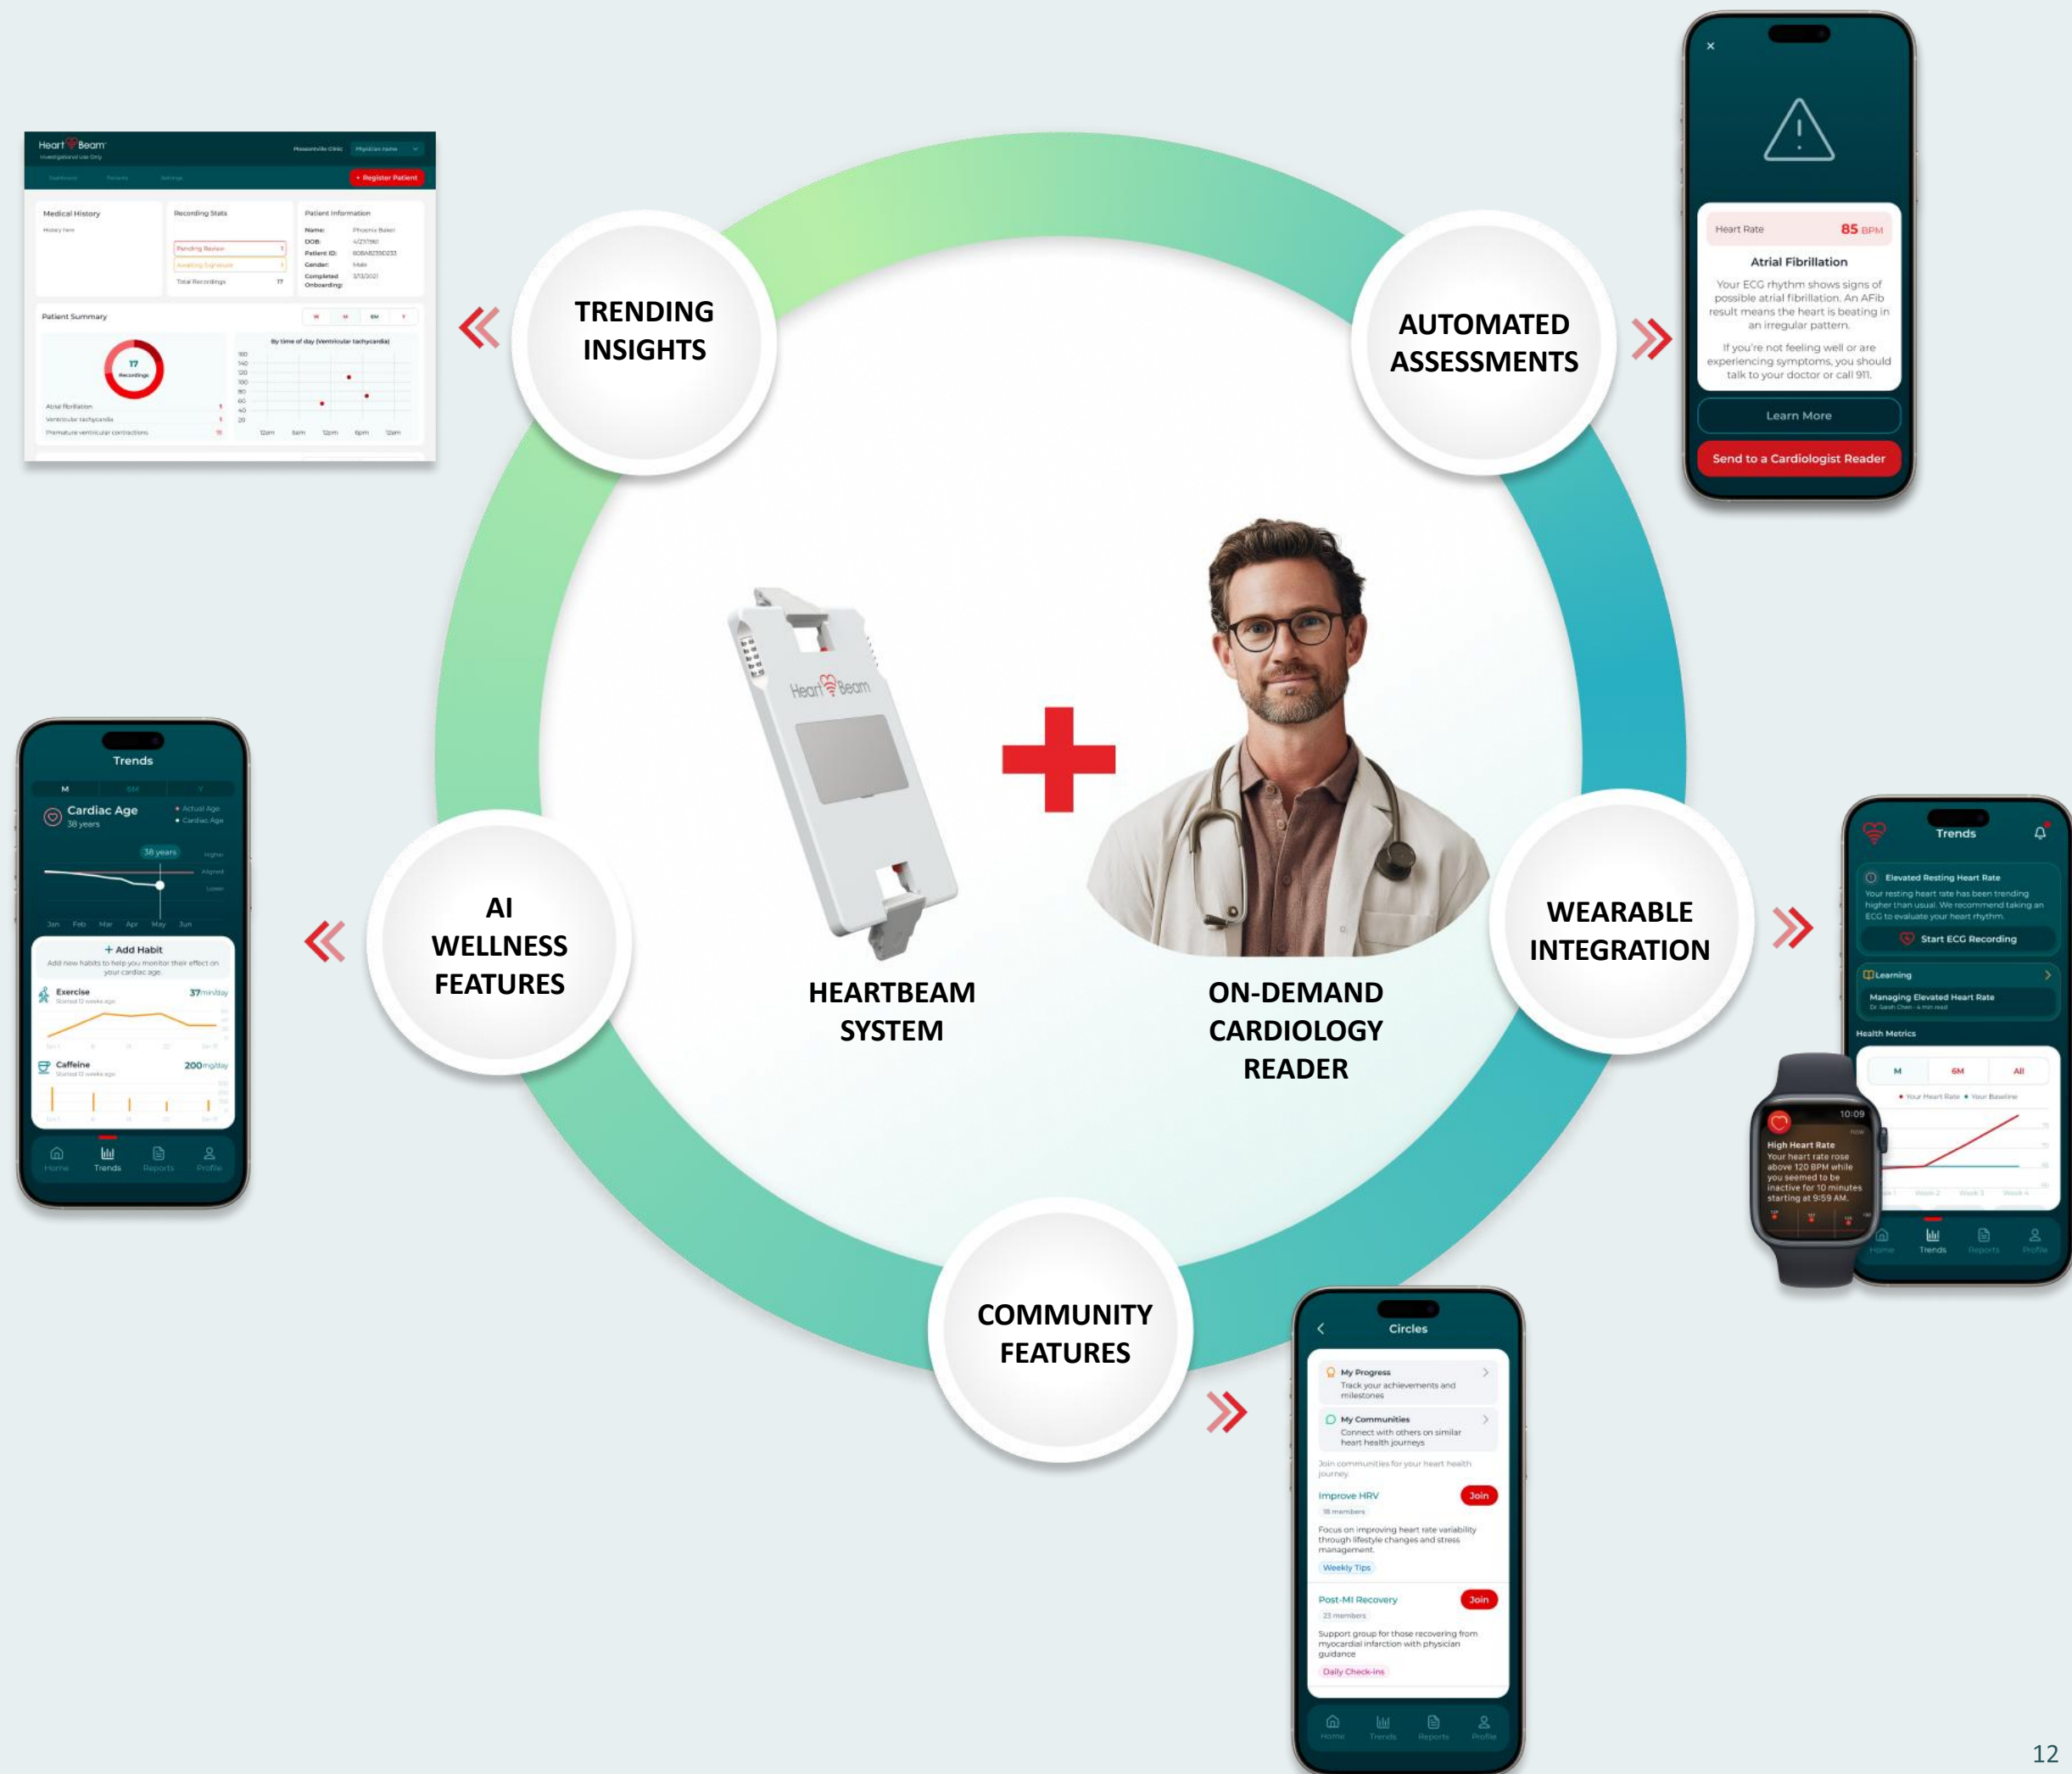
Heart Beam
Investigational Use Only

+ Register Patient

Medical History

Recording Stats

Pending Review

Awaiting Signature

Total Recordings 17

Patient Information

Name: Phoenix Baker

Gender: Male

Patient Summary

17 Recordings

Atrial fibrillation 1

Ventricular tachycardia 1

Premature ventricular contractions 15

By time of day (Ventricular tachycardia)

TRENDING INSIGHTS

AUTOMATED ASSESSMENTS

×

Heart Rate 85 BPM

Atrial Fibrillation

Your ECG rhythm shows signs of possible atrial fibrillation. An AFib result means the heart is beating in an irregular pattern.

If you're not feeling well or are experiencing symptoms, you should talk to your doctor or call 911.

Learn More

Send to a Cardiologist Reader

Trends

M 6M Y

Cardiac Age
38 years

Actual Age
Cardiac Age

38 years

Jan Feb Mar Apr May Jun

+ Add Habit

Add new habits to help you monitor their effect on your cardiac age.

Exercise 37 min/day

Caffeine 200 mg/day

Home Trends Reports Profile

AI WELLNESS FEATURES

HEARTBEAM SYSTEM

ON-DEMAND CARDIOLOGY READER

WEARABLE INTEGRATION

Trends

Elevated Resting Heart Rate

Your resting heart rate has been trending higher than usual. We recommend taking an ECG to evaluate your heart rhythm.

Start ECG Recording

Learning

Managing Elevated Heart Rate

Health Metrics

M 6M All

Your Heart Rate Your Baseline

10:09

High Heart Rate

Your heart rate rose above 120 BPM while you seemed to be inactive for 10 minutes starting at 9:59 AM.

Home Trends Reports Profile

COMMUNITY FEATURES

Circles

My Progress
Track your achievements and milestones

My Communities
Connect with others on similar heart health journeys

Join communities for your heart health journey

Improve HRV Join
18 members

Focus on improving heart rate variability through lifestyle changes and stress management

Weekly Tips

Post-MI Recovery Join
23 members

Support group for those recovering from myocardial infarction with physician guidance

Daily Check-ins

Home Trends Reports Profile

12